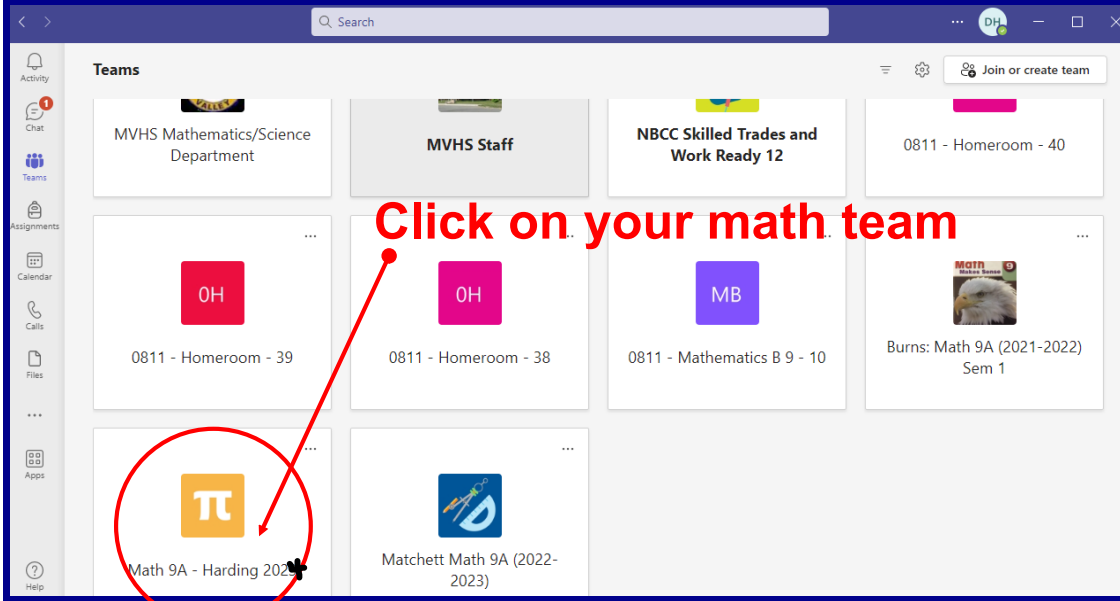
Search

DH

Activity

1

Chat

Teams

Assignments

Calendar

Calls

Files

...

Apps

Help

Teams

Join or create team

MVHS Mathematics/Science Department

MVHS Staff

NBCC Skilled Trades and Work Ready 12

0811 - Homeroom - 40

Click on your math team

...

0H

0811 - Homeroom - 39

...

0H

0811 - Homeroom - 38

...

MB

0811 - Mathematics B 9 - 10

...

Math Makes Sense 9

Burns: Math 9A (2021-2022) Sem 1

...

Math 9A - Harding 202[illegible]

...

Matchett Math 9A (2022-2023)